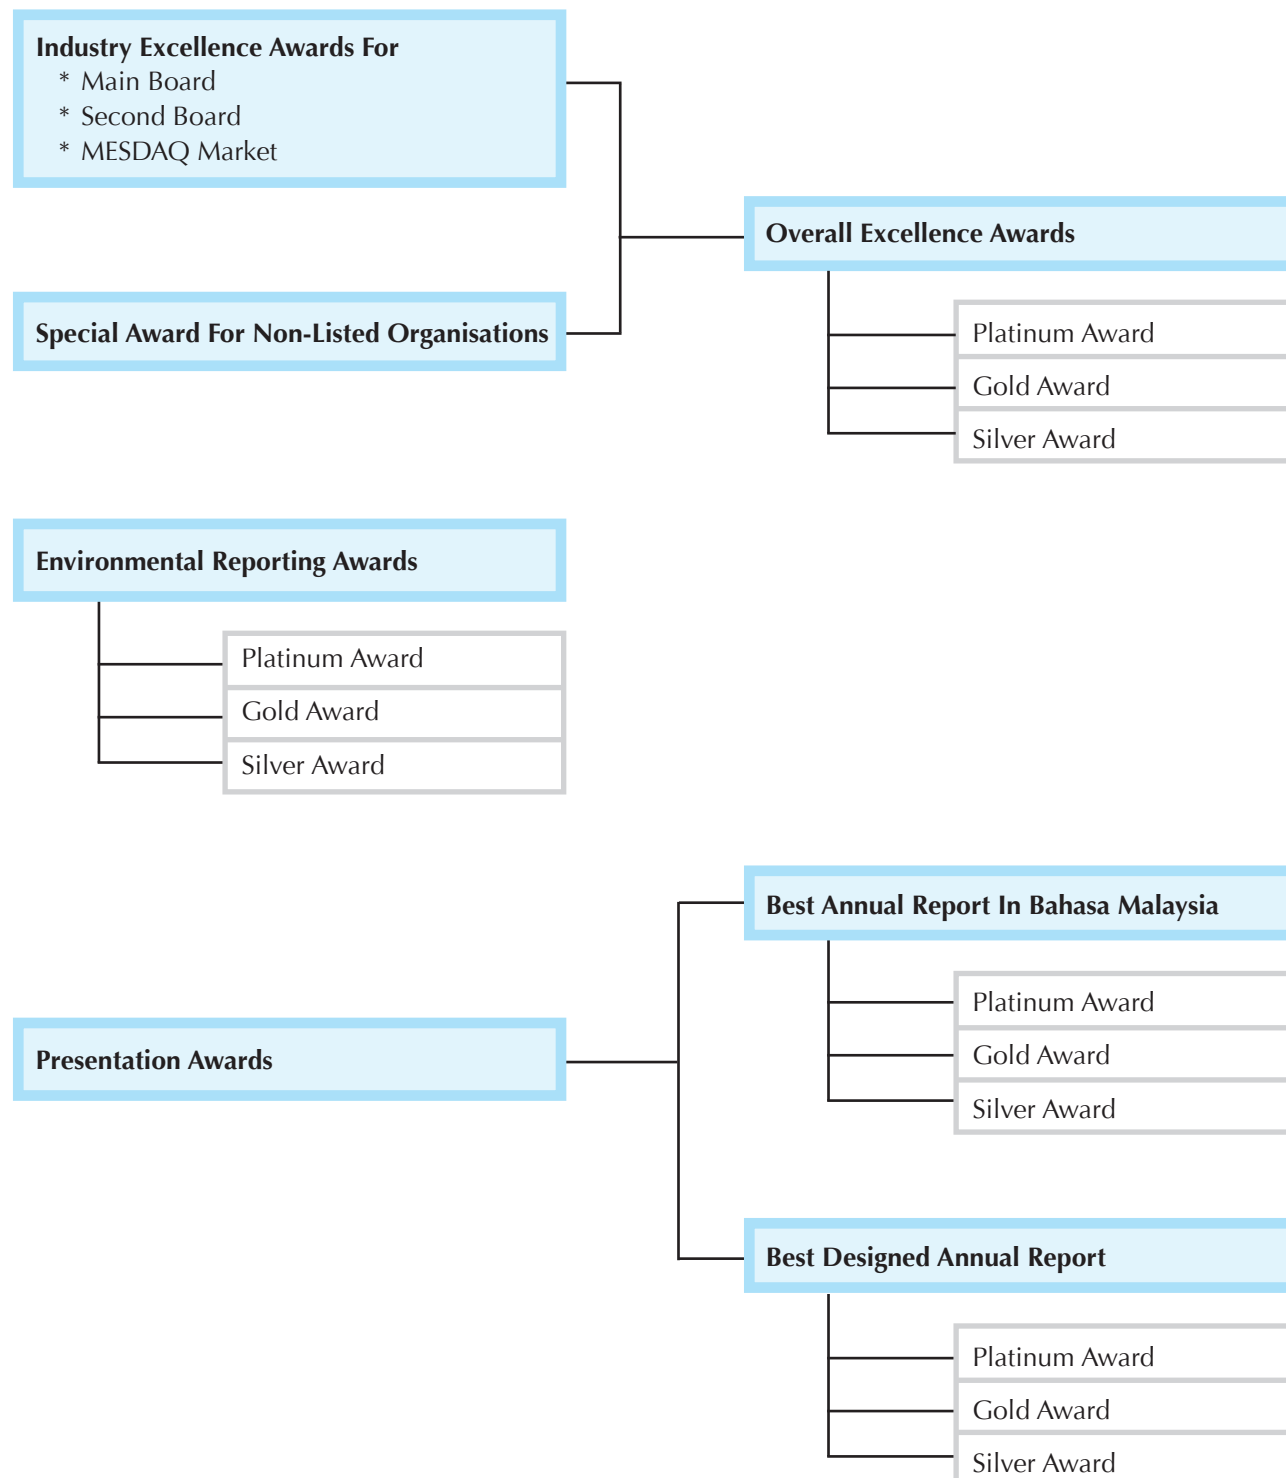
Industry Excellence Awards For
* Main Board
* Second Board
* MESDAQ Market

Special Award For Non-Listed Organisations

Overall Excellence Awards

Platinum Award
Gold Award
Silver Award

Environmental Reporting Awards

Platinum Award
Gold Award
Silver Award

Presentation Awards

Best Annual Report In Bahasa Malaysia

Platinum Award
Gold Award
Silver Award

Best Designed Annual Report

Platinum Award
Gold Award
Silver Award